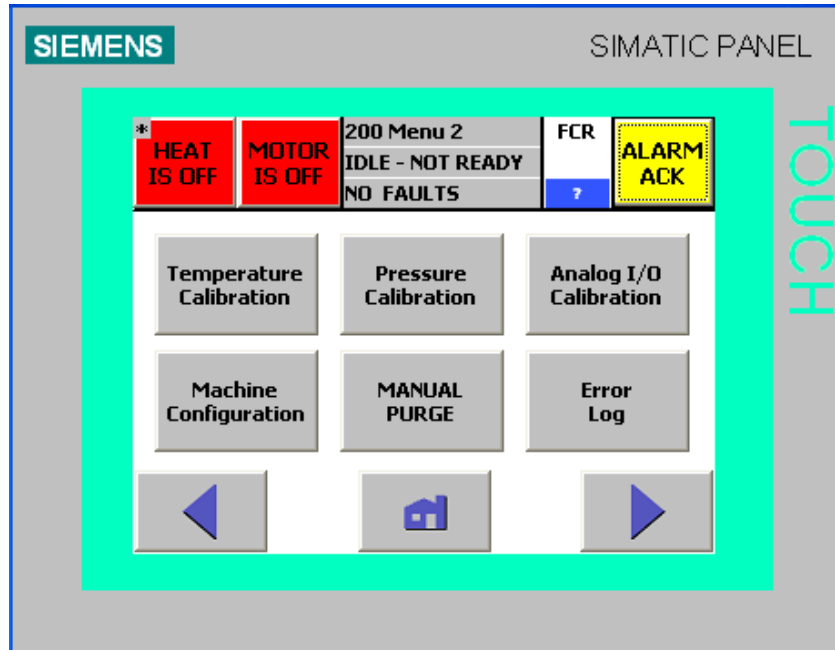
SIEMENS

SIMATIC PANEL

TOUCH

*
HEAT IS OFF

MOTOR IS OFF

200 Menu 2
IDLE - NOT READY
NO FAULTS

FCR
?

ALARM ACK

Temperature Calibration

Pressure Calibration

Analog I/O Calibration

Machine Configuration

MANUAL PURGE

Error Log